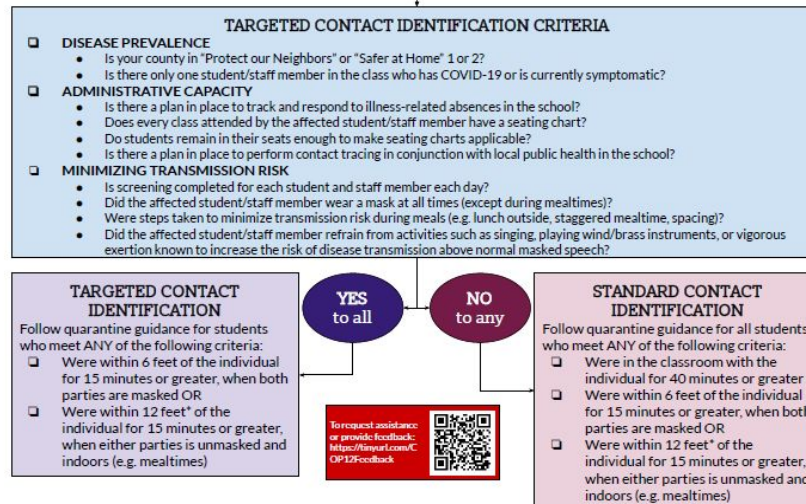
TARGETED CONTACT IDENTIFICATION CRITERIA

❑ DISEASE PREVALENCE
• Is your county in "Protect our Neighbors" or "Safer at Home" 1 or 2?
• Is there only one student/staff member in the class who has COVID-19 or is currently symptomatic?

❑ ADMINISTRATIVE CAPACITY
• Is there a plan in place to track and respond to illness-related absences in the school?
• Does every class attended by the affected student/staff member have a seating chart?
• Do students remain in their seats enough to make seating charts applicable?
• Is there a plan in place to perform contact tracing in conjunction with local public health in the school?

❑ MINIMIZING TRANSMISSION RISK
• Is screening completed for each student and staff member each day?
• Did the affected student/staff member wear a mask at all times (except during mealtimes)?
• Were steps taken to minimize transmission risk during meals (e.g. lunch outside, staggered mealtime, spacing)?
• Did the affected student/staff member refrain from activities such as singing, playing wind/brass instruments, or vigorous exertion known to increase the risk of disease transmission above normal masked speech?

TARGETED CONTACT IDENTIFICATION
Follow quarantine guidance for students who meet ANY of the following criteria:
❑ Were within 6 feet of the individual for 15 minutes or greater, when both parties are masked OR
❑ Were within 12 feet* of the individual for 15 minutes or greater, when either parties is unmasked and indoors (e.g. mealtimes)

YES to all

NO to any

To request assistance or provide feedback: https://tinyurl.com/COP12Feedback

STANDARD CONTACT IDENTIFICATION
Follow quarantine guidance for all students who meet ANY of the following criteria:
❑ Were in the classroom with the individual for 40 minutes or greater
❑ Were within 6 feet of the individual for 15 minutes or greater, when both parties are masked OR
❑ Were within 12 feet* of the individual for 15 minutes or greater, when either parties is unmasked and indoors (e.g. mealtimes)